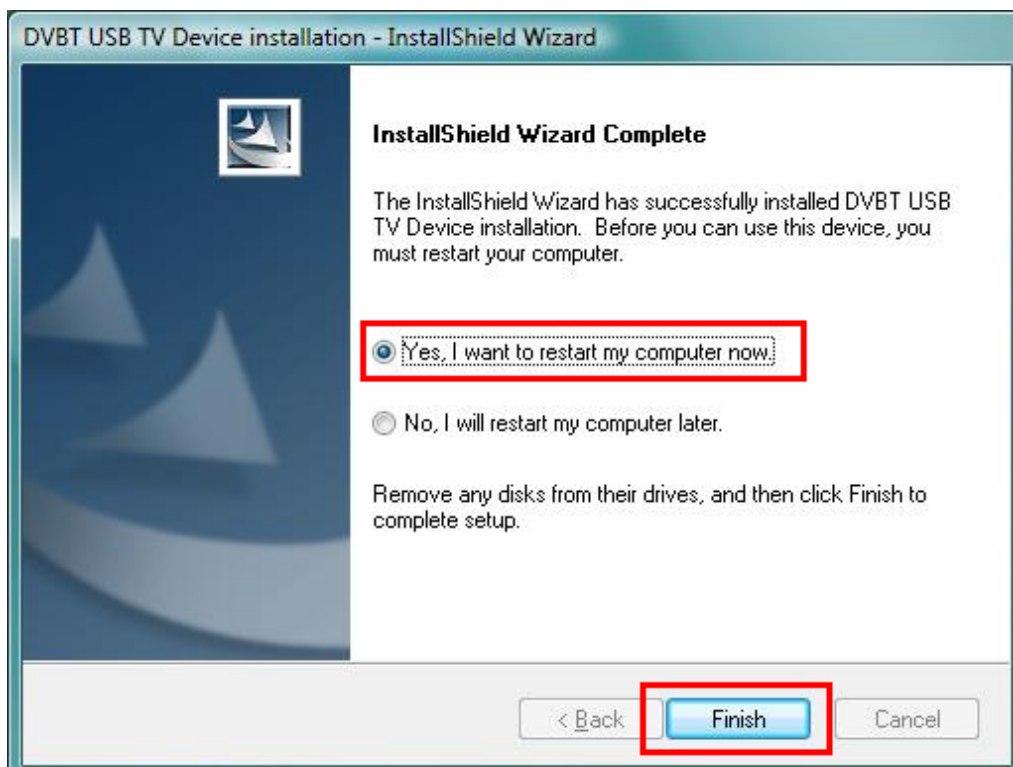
DVBT USB TV Device installation - InstallShield Wizard

InstallShield Wizard Complete

The InstallShield Wizard has successfully installed DVBT USB TV Device installation. Before you can use this device, you must restart your computer.

Yes, I want to restart my computer now.

No, I will restart my computer later.

Remove any disks from their drives, and then click Finish to complete setup.

< Back

Finish

Cancel